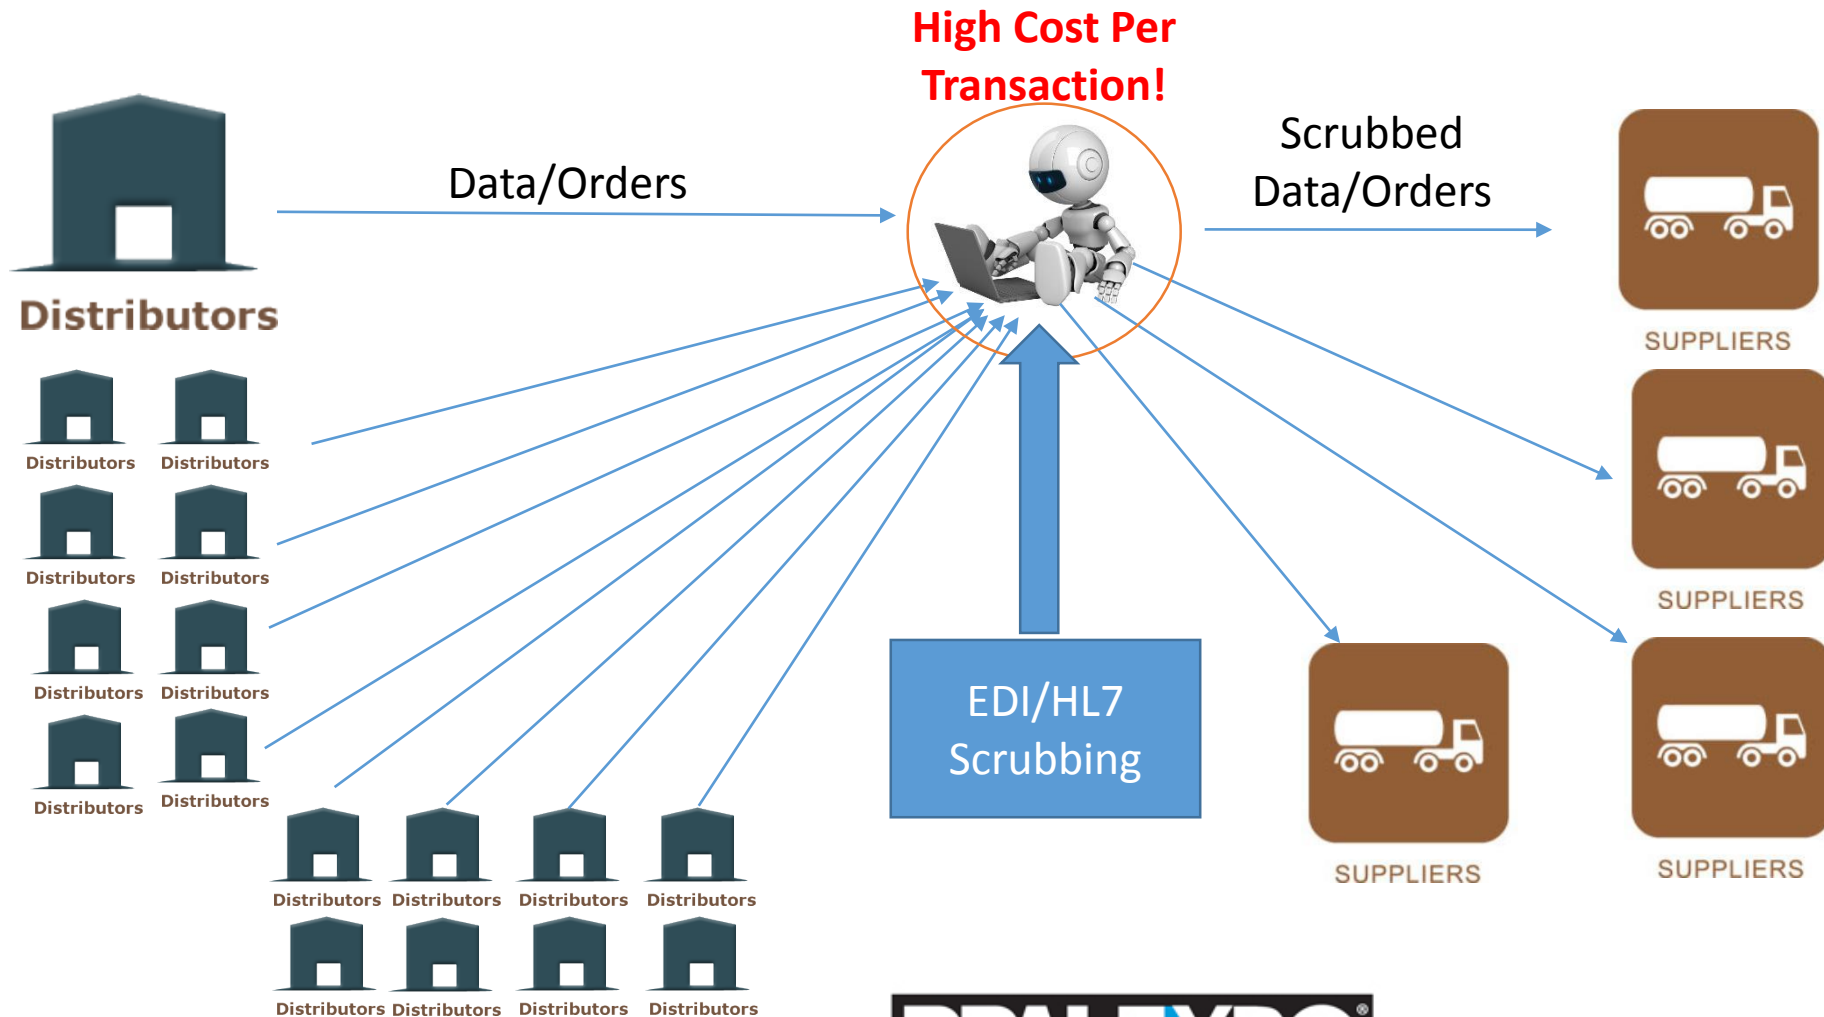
High Cost Per Transaction!

Data/Orders

Scrubbed Data/Orders

Distributors

Distributors Distributors
Distributors Distributors
Distributors Distributors
Distributors Distributors

Distributors Distributors Distributors Distributors
Distributors Distributors Distributors Distributors

EDI/HL7 Scrubbing

SUPPLIERS

SUPPLIERS

SUPPLIERS

SUPPLIERS

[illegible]